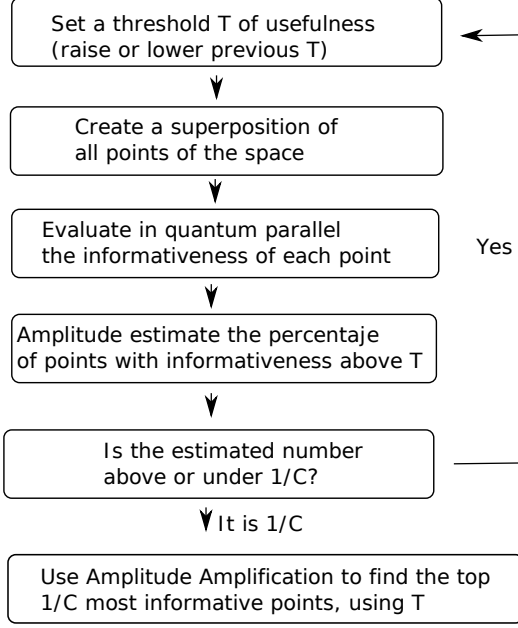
Set a threshold T of usefulness (raise or lower previous T)

Create a superposition of all points of the space

Evaluate in quantum parallel the informativeness of each point

Yes

Amplitude estimate the percentaje of points with informativeness above T

Is the estimated number above or under 1/C?

It is 1/C

Use Amplitude Amplification to find the top 1/C most informative points, using T